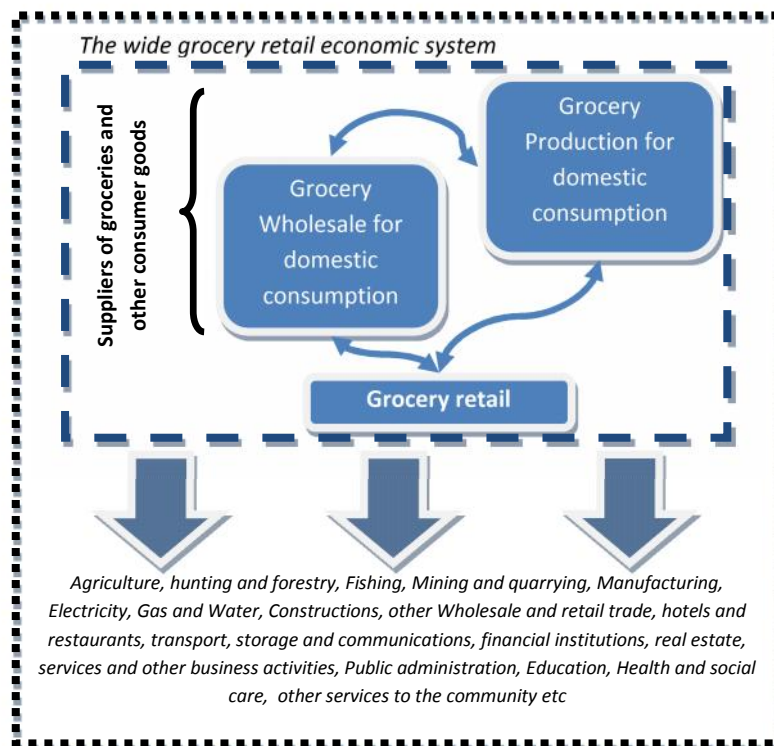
The wide grocery retail economic system

Suppliers of groceries and other consumer goods

Grocery Production for domestic consumption

Grocery Wholesale for domestic consumption

Grocery retail

Agriculture, hunting and forestry, Fishing, Mining and quarrying, Manufacturing, Electricity, Gas and Water, Constructions, other Wholesale and retail trade, hotels and restaurants, transport, storage and communications, financial institutions, real estate, services and other business activities, Public administration, Education, Health and social care, other services to the community etc